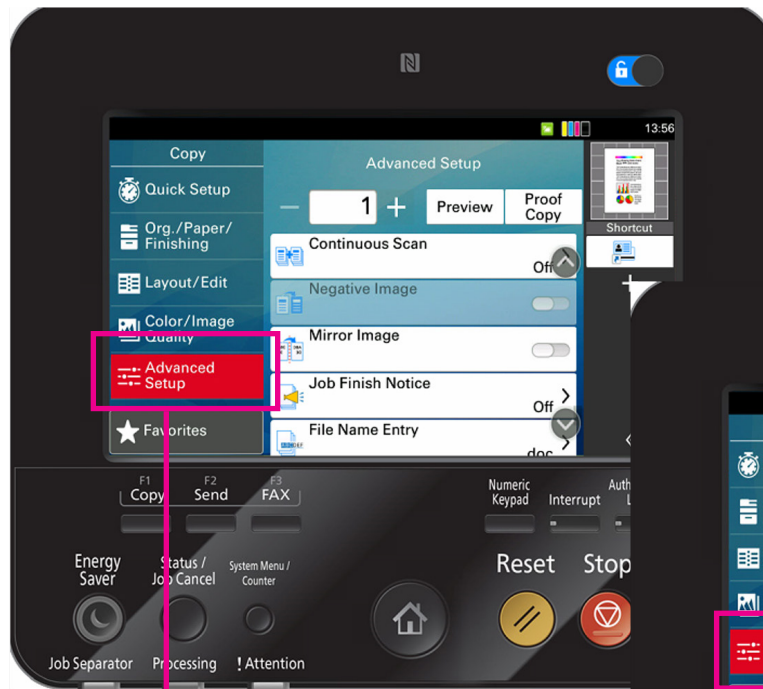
13:56

Copy

Quick Setup

Org./Paper/ Finishing

Layout/Edit

Color/Image Quality

Advanced Setup

Favorites

Advanced Setup

1

Preview

Proof Copy

Continuous Scan

Off

Negative Image

Mirror Image

Job Finish Notice

Off

File Name Entry

doc

Shortcut

F1 Copy

F2 Send

F3 FAX

Numeric Keypad

Interrupt

Auth

Energy Saver

Status / Job Cancel

System Menu / Counter

Reset

Stop

Job Separator

Processing

! Attention